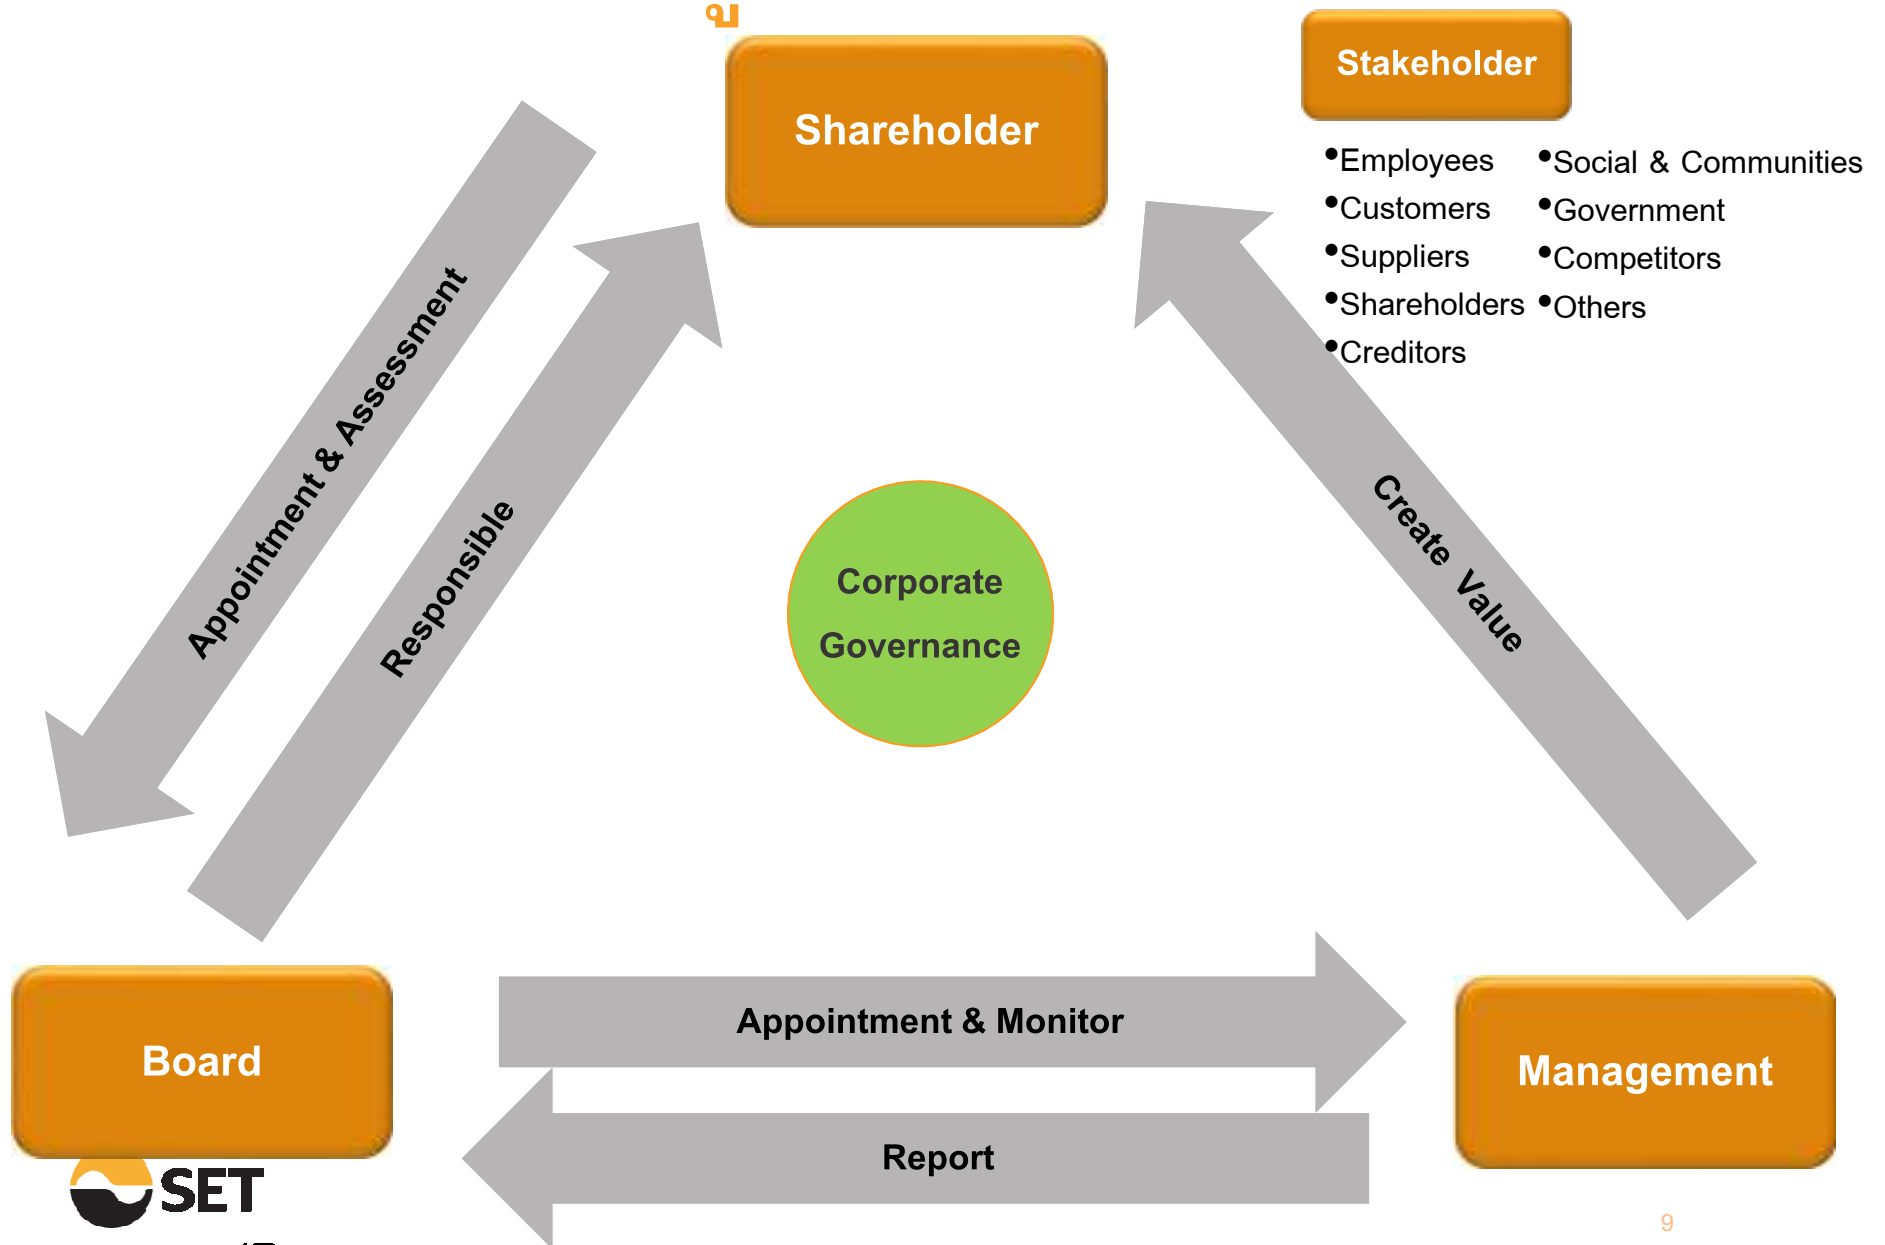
Shareholder

Stakeholder

•Employees
•Customers
•Suppliers
•Shareholders
•Creditors

•Social & Communities
•Government
•Competitors
•Others

Appointment & Assessment

Responsible

Create Value

Corporate Governance

Board

Appointment & Monitor

Report

Management

SET

9